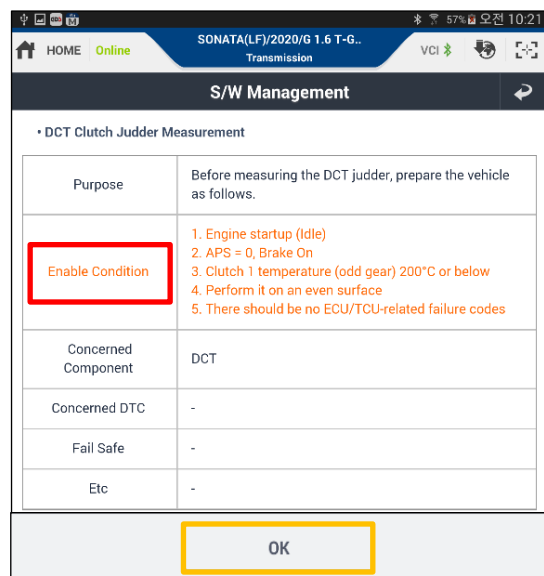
57% 오전 10:21

HOME Online SONATA(LF)/2020/G 1.6 T-G.. Transmission VCI

S/W Management

• DCT Clutch Judder Measurement

| | |
|---|---|
| Purpose | Before measuring the DCT judder, prepare the vehicle as follows. |
| Enable Condition | 1. Engine startup (Idle)<br>2. APS = 0, Brake On<br>3. Clutch 1 temperature (odd gear) 200°C or below<br>4. Perform it on an even surface<br>5. There should be no ECU/TCU-related failure codes |
| Concerned Component | DCT |
| Concerned DTC | - |
| Fail Safe | - |
| Etc | - |

OK